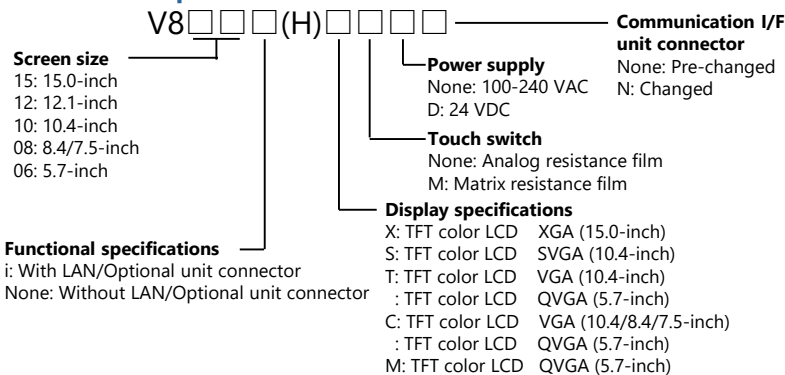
V8□□□(H)□□□□

Screen size
15: 15.0-inch
12: 12.1-inch
10: 10.4-inch
08: 8.4/7.5-inch
06: 5.7-inch

Functional specifications
i: With LAN/Optional unit connector
None: Without LAN/Optional unit connector

Communication I/F unit connector
None: Pre-changed
N: Changed

Power supply
None: 100-240 VAC
D: 24 VDC

Touch switch
None: Analog resistance film
M: Matrix resistance film

Display specifications
X: TFT color LCD XGA (15.0-inch)
S: TFT color LCD SVGA (10.4-inch)
T: TFT color LCD VGA (10.4-inch)
: TFT color LCD QVGA (5.7-inch)
C: TFT color LCD VGA (10.4/8.4/7.5-inch)
: TFT color LCD QVGA (5.7-inch)
M: TFT color LCD QVGA (5.7-inch)